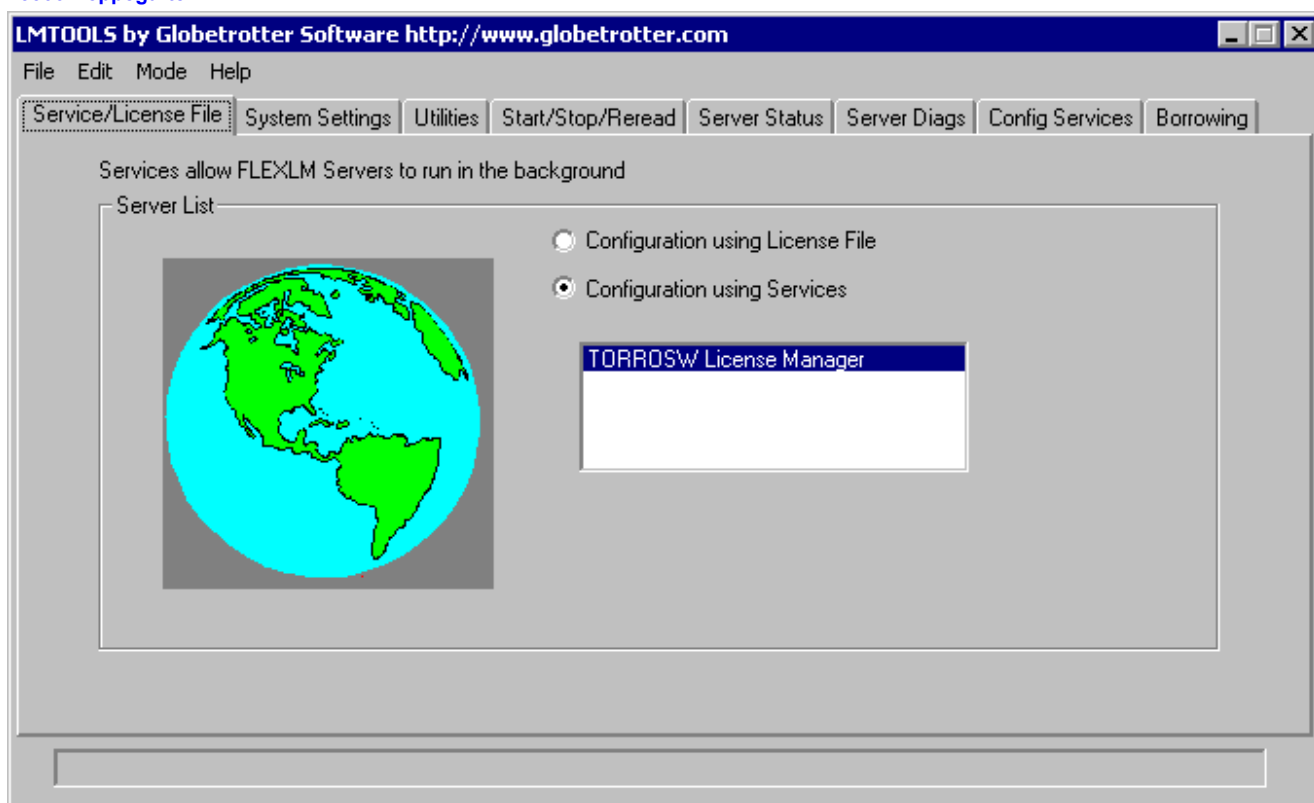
LMTOOLS by Globetrotter Software http://www.globetrotter.com

File Edit Mode Help

Service/License File | System Settings | Utilities | Start/Stop/Reread | Server Status | Server Diags | Config Services | Borrowing

Services allow FLEXLM Servers to run in the background

Server List

Configuration using License File

Configuration using Services

TORROSW License Manager